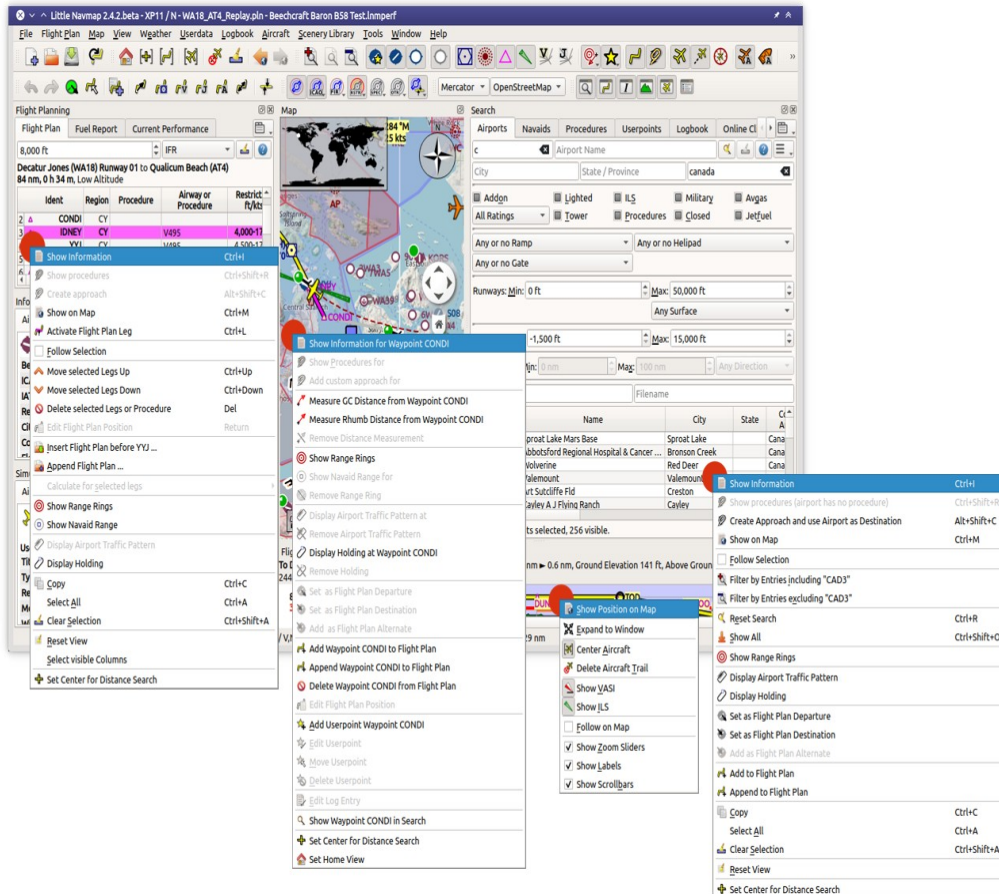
Little Navmap 2.4.2.beta - XP11 / N - WA18_AT4_Replay.pln - Beechcraft Baron B58 Test.lnmperf

File Flight Plan Map View Weather Userdata Logbook Aircraft Scenery Library Tools Window Help

Mercator OpenStreetMap

Flight Planning
Flight Plan Fuel Report Current Performance
8,000 ft IFR
Decatur Jones (WA18) Runway 01 to Qualicum Beach (AT4)
84 nm, 0 h 34 m, Low Altitude

| | Ident | Region | Procedure | Airway or Procedure | Restrict. ft/kts |
|---|---|---|---|---|---|
| 2 | CONDI | CY | | | |
| 3 | IDNEY | CY | | V495 | 4,000-17 |
| | YYJ | CY | | V495 | 4,500-17 |

Show Information Ctrl+I
Show procedures Ctrl+Shift+R
Create approach Alt+Shift+C
Show on Map Ctrl+M
Activate Flight Plan Leg Ctrl+L
Follow Selection
Move selected Legs Up Ctrl+Up
Move selected Legs Down Ctrl+Down
Delete selected Legs or Procedure Del
Edit Flight Plan Position Return
Insert Flight Plan before YYJ ...
Append Flight Plan ...
Calculate for selected legs
Show Range Rings
Show Navaid Range
Display Airport Traffic Pattern
Display Holding
Copy Ctrl+C
Select All Ctrl+A
Clear Selection Ctrl+Shift+A
Reset View
Select visible Columns
Set Center for Distance Search

Map
84 nm 5 kts

Show Information for Waypoint CONDI
Show Procedures for
Add custom approach for
Measure GC Distance from Waypoint CONDI
Measure Rhumb Distance from Waypoint CONDI
Remove Distance Measurement
Show Range Rings
Show Navaid Range for
Remove Range Ring
Display Airport Traffic Pattern at
Remove Airport Traffic Pattern
Display Holding at Waypoint CONDI
Remove Holding
Set as Flight Plan Departure
Set as Flight Plan Destination
Add as Flight Plan Alternate
Add Waypoint CONDI to Flight Plan
Append Waypoint CONDI to Flight Plan
Delete Waypoint CONDI from Flight Plan
Edit Flight Plan Position
Add Userpoint Waypoint CONDI
Edit Userpoint
Move Userpoint
Delete Userpoint
Edit Log Entry
Show Waypoint CONDI in Search
Set Center for Distance Search
Set Home View

Search
Airports Navaids Procedures Userpoints Logbook Online Cl
c Airport Name
City State / Province canada
Addon Lighted ILS Military Avgas
All Ratings Tower Procedures Closed Jetfuel
Any or no Ramp Any or no Helipad
Any or no Gate
Runways: Min: 0 ft Max: 50,000 ft
Any Surface
-1,500 ft Max: 15,000 ft
Min: 0 nm Max: 100 nm Any Direction
Filename

| Name | City | State | C |
|---|---|---|---|
| Sproat Lake Mars Base | Sproat Lake | | Cana |
| Abbotsford Regional Hospital & Cancer ... | Bronson Creek | | Cana |
| Wolverine | Red Deer | | Cana |
| Valemount | Valemount | | |
| Art Sutcliffe Fld | Creston | | |
| Cayley A J Flying Ranch | Cayley | | |

ts selected, 256 visible.
nm ► 0.6 nm, Ground Elevation 141 ft, Above Groun

Show Position on Map
Expand to Window
Center Aircraft
Delete Aircraft Trail
Show VASI
Show ILS
Follow on Map
Show Zoom Sliders
Show Labels
Show Scrollbars

Show Information Ctrl+I
Show procedures (airport has no procedure) Ctrl+Shift+R
Create Approach and use Airport as Destination Alt+Shift+C
Show on Map Ctrl+M
Follow Selection
Filter by Entries including "CAD3"
Filter by Entries excluding "CAD3"
Reset Search Ctrl+R
Show All Ctrl+Shift+O
Show Range Rings
Display Airport Traffic Pattern
Display Holding
Set as Flight Plan Departure
Set as Flight Plan Destination
Add as Flight Plan Alternate
Add to Flight Plan
Append to Flight Plan
Copy Ctrl+C
Select All Ctrl+A
Clear Selection Ctrl+Shift+A
Reset View
Set Center for Distance Search